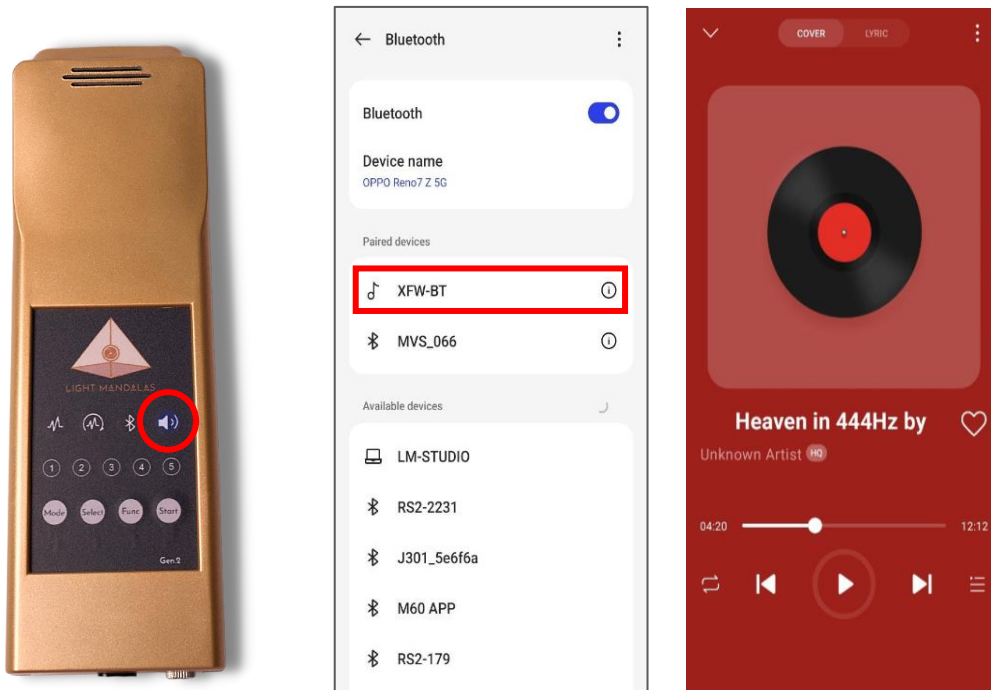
LIGHT MANDALAS

1 2 3 4 5

Mode Select Func Start

Gen 2

Bluetooth

Bluetooth

Device name
OPPO Reno7 Z 5G

Paired devices

XFW-BT

MVS_066

Available devices

LM-STUDIO

RS2-2231

J301_5e6f6a

M60 APP

RS2-179

COVER LYRIC

Heaven in 444Hz by

Unknown Artist HQ

04:20

12:12